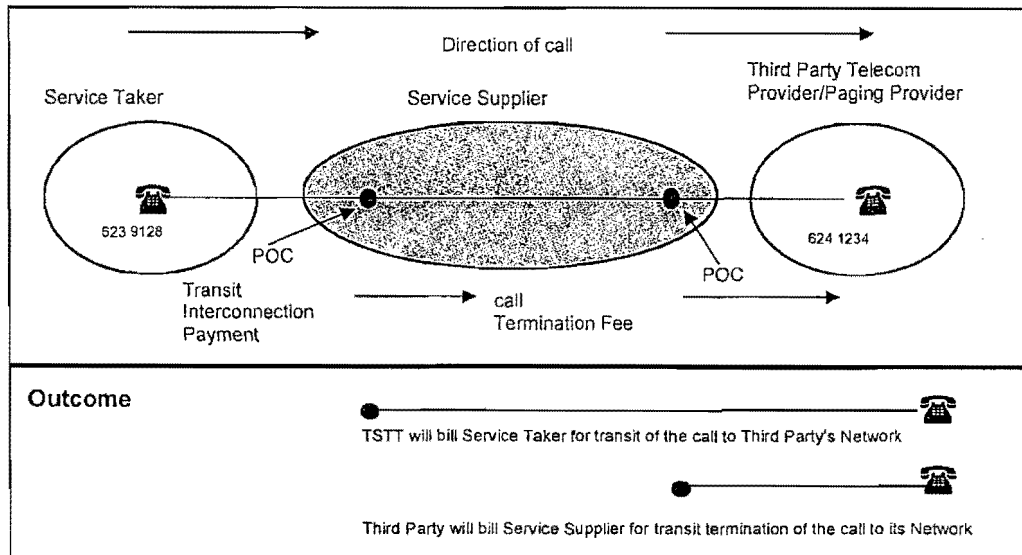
Direction of call

Service Taker

Service Supplier

Third Party Telecom Provider/Paging Provider

623 9128

624 1234

POC

POC

Transit Interconnection Payment

call Termination Fee

Outcome

TSTT will bill Service Taker for transit of the call to Third Party's Network

Third Party will bill Service Supplier for transit termination of the call to its Network